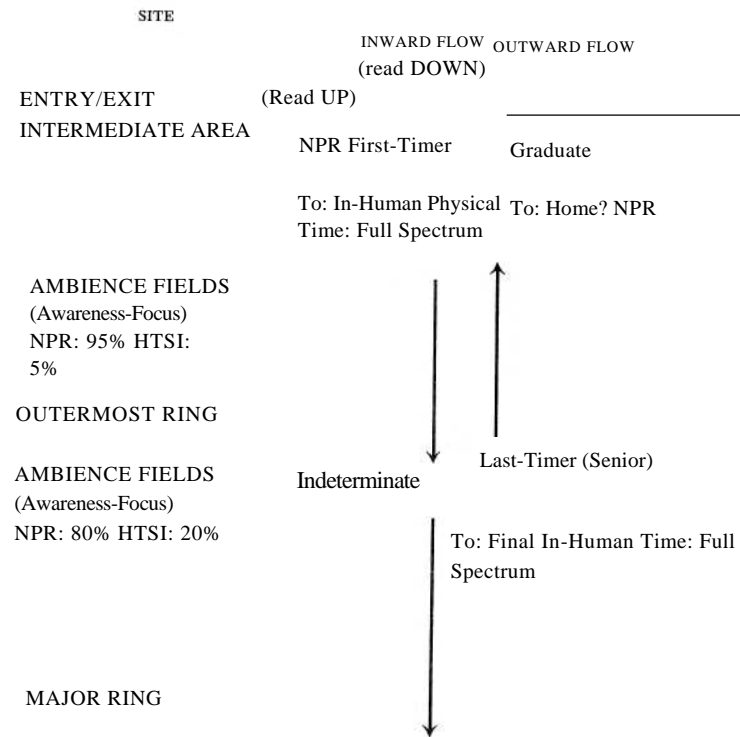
SITE

INWARD FLOW (read DOWN)

OUTWARD FLOW (Read UP)

ENTRY/EXIT INTERMEDIATE AREA

NPR First-Timer

Graduate

To: In-Human Physical Time: Full Spectrum

To: Home? NPR

AMBIENCE FIELDS (Awareness-Focus) NPR: 95% HTSI: 5%

OUTERMOST RING

AMBIENCE FIELDS (Awareness-Focus) NPR: 80% HTSI: 20%

Indeterminate

Last-Timer (Senior)

To: Final In-Human Time: Full Spectrum

MAJOR RING